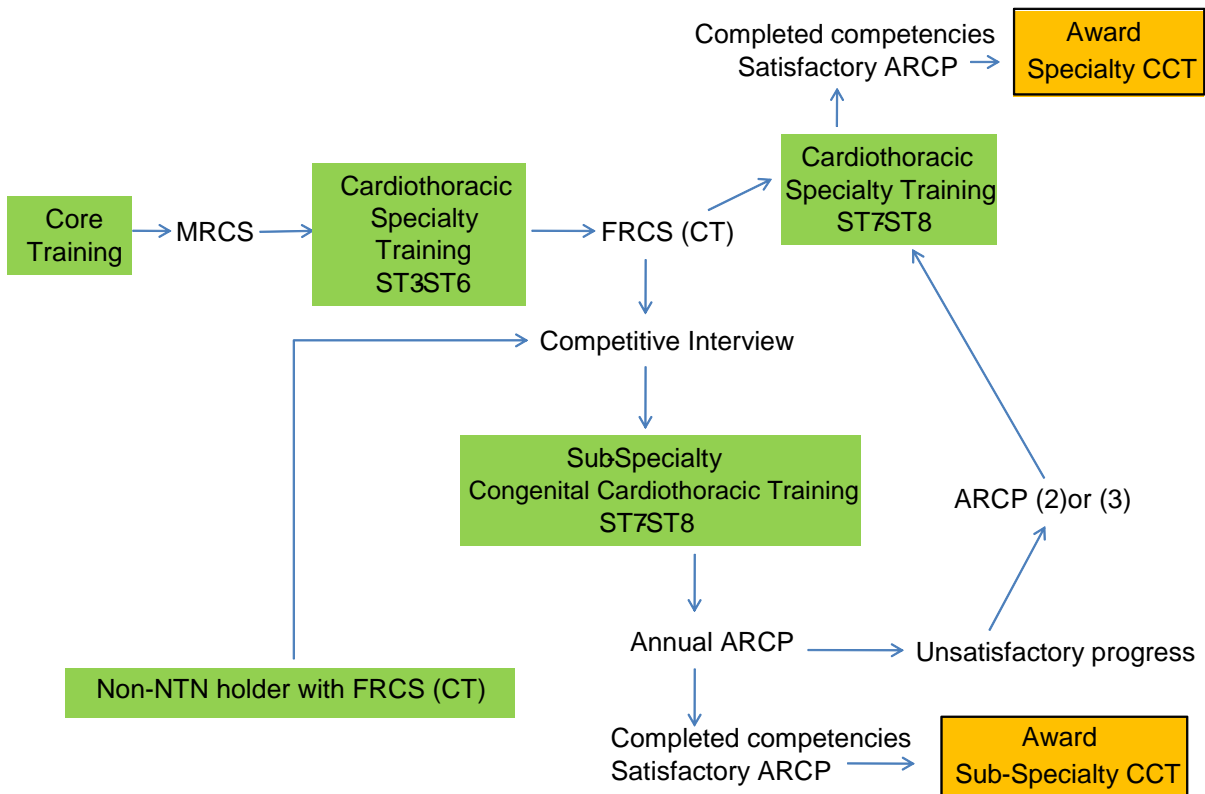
Completed competencies
Satisfactory ARCP

Award
Specialty CCT

Cardiothoracic
Specialty Training
ST7ST8

Core
Training

MRCS

Cardiothoracic
Specialty
Training
ST3ST6

FRCS (CT)

Competitive Interview

SubSpecialty
Congenital Cardiothoracic Training
ST7ST8

ARCP (2)or (3)

Annual ARCP

Unsatisfactory progress

Non-NTN holder with FRCS (CT)

Completed competencies
Satisfactory ARCP

Award
Sub-Specialty CCT